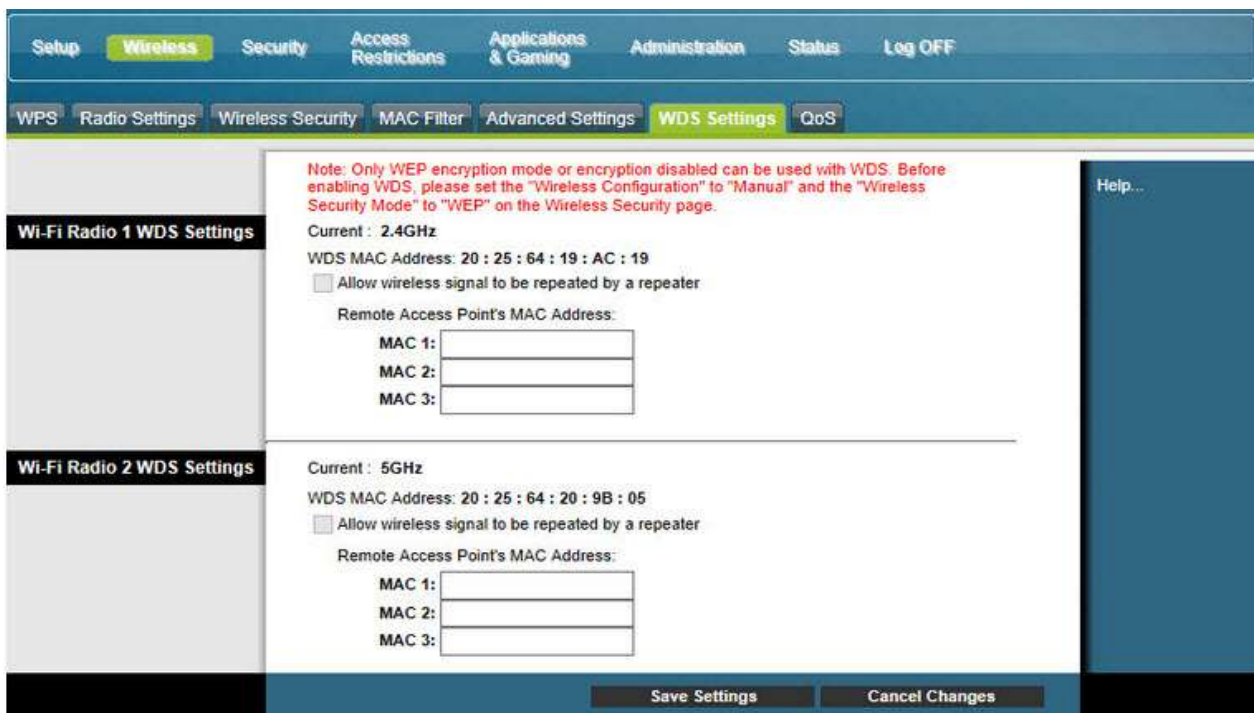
Setup Wireless Security Access Restrictions Applications & Gaming Administration Status Log OFF

WPS Radio Settings Wireless Security MAC Filter Advanced Settings WDS Settings QoS

Note: Only WEP encryption mode or encryption disabled can be used with WDS. Before enabling WDS, please set the "Wireless Configuration" to "Manual" and the "Wireless Security Mode" to "WEP" on the Wireless Security page.

Help...

Wi-Fi Radio 1 WDS Settings

Current : 2.4GHz

WDS MAC Address: 20 : 25 : 64 : 19 : AC : 19

Allow wireless signal to be repeated by a repeater

Remote Access Point's MAC Address:

MAC 1:
MAC 2:
MAC 3:

Wi-Fi Radio 2 WDS Settings

Current : 5GHz

WDS MAC Address: 20 : 25 : 64 : 20 : 9B : 05

Allow wireless signal to be repeated by a repeater

Remote Access Point's MAC Address:

MAC 1:
MAC 2:
MAC 3:

Save Settings Cancel Changes